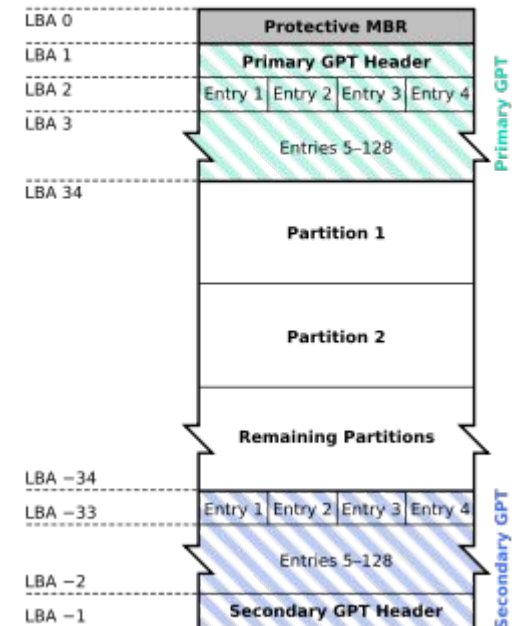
LBA 0
Protective MBR
LBA 1
Primary GPT Header
LBA 2
Entry 1 | Entry 2 | Entry 3 | Entry 4
LBA 3
Entries 5–128
Primary GPT
LBA 34
Partition 1
Partition 2
Remaining Partitions
LBA −34
LBA −33
Entry 1 | Entry 2 | Entry 3 | Entry 4
Entries 5–128
LBA −2
LBA −1
Secondary GPT Header
Secondary GPT